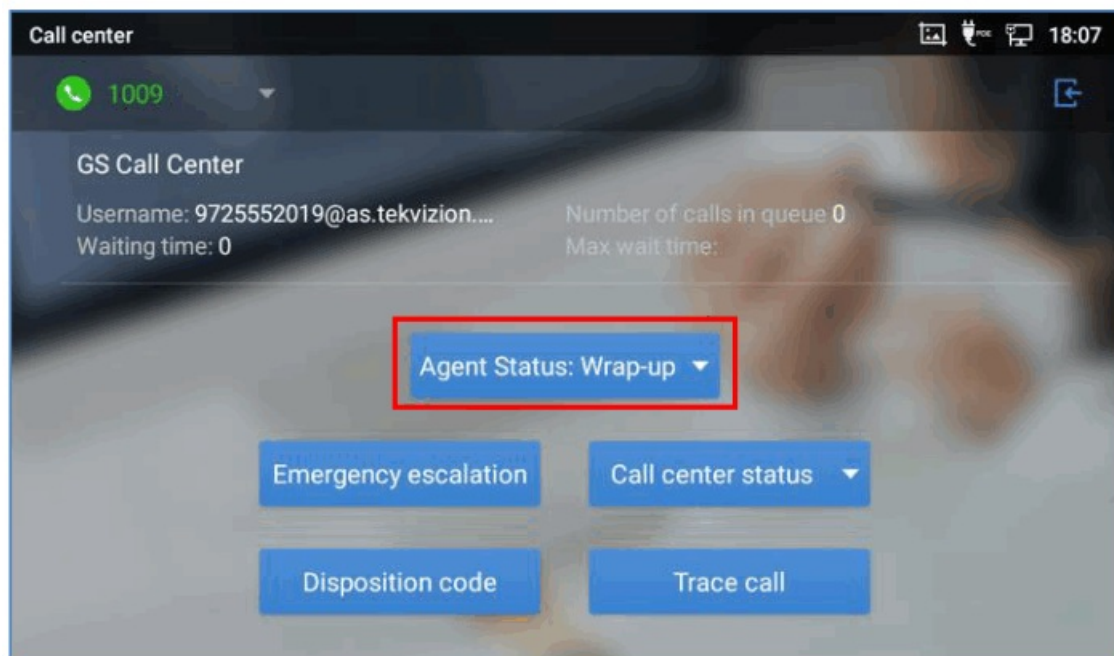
Call center 18:07

1009

GS Call Center

Username: 9725552019@as.tekvizion....
Waiting time: 0

Number of calls in queue 0
Max wait time:

Agent Status: Wrap-up

Emergency escalation

Call center status

Disposition code

Trace call